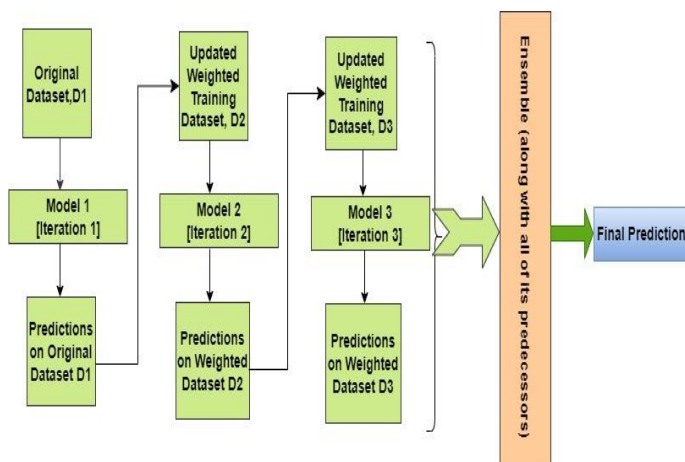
Original Dataset,D1

Model 1 [Iteration 1]

Predictions on Original Dataset D1

Updated Weighted Training Dataset, D2

Model 2 [Iteration 2]

Predictions on Weighted Dataset D2

Updated Weighted Training Dataset, D3

Model 3 [Iteration 3]

Predictions on Weighted Dataset D3

Ensemble (along with all of its predecessors)

Final Prediction